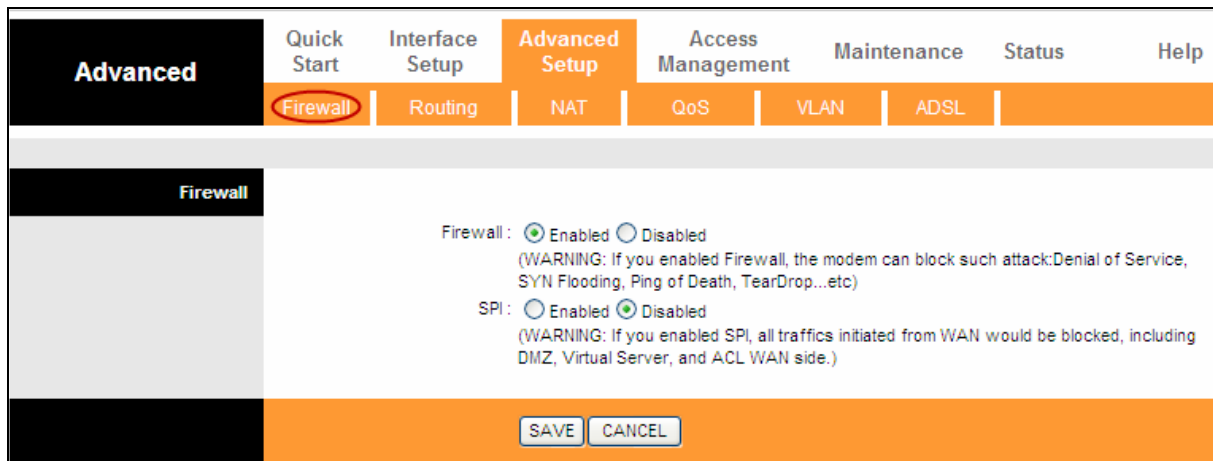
Advanced

Quick Start | Interface Setup | Advanced Setup | Access Management | Maintenance | Status | Help

Firewall | Routing | NAT | QoS | VLAN | ADSL

Firewall

Firewall : Enabled Disabled
(WARNING: If you enabled Firewall, the modem can block such attack:Denial of Service, SYN Flooding, Ping of Death, TearDrop...etc)

SPI : Enabled Disabled
(WARNING: If you enabled SPI, all traffics initiated from WAN would be blocked, including DMZ, Virtual Server, and ACL WAN side.)

SAVE CANCEL